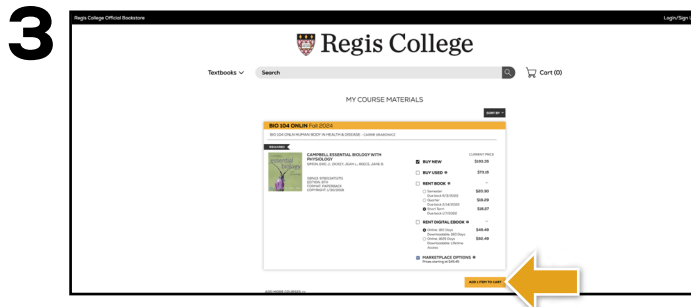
3

Regis College Official Bookstore

Login/Sign

Regis College

Textbooks

Search

Cart (0)

MY COURSE MATERIALS

SORT BY

BIO 104 ONLN Fall 2024

BIO 104 ONLN HUMAN BODY IN HEALTH & DISEASE - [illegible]

REQUIRED

CAMPBELL ESSENTIAL BIOLOGY WITH PHYSIOLOGY
SIMON, ERIC J., DICKEY, JEAN L., REECE, JANE B.

ISBN13: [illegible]
EDITION: 6TH
FORMAT: PAPERBACK
COPYRIGHT: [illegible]

CURRENT PRICE

BUY NEW $183.35

BUY USED $73.13

RENT BOOK

Semester $83.90

Quarter $58.29

Short Term $38.07

RENT DIGITAL EBOOK

Online: 180 Days $49.49

Online: 1800 Days $92.49

MARKETPLACE OPTIONS
Prices starting at $43.45

ADD 1 ITEM TO CART

ADD MORE COURSES